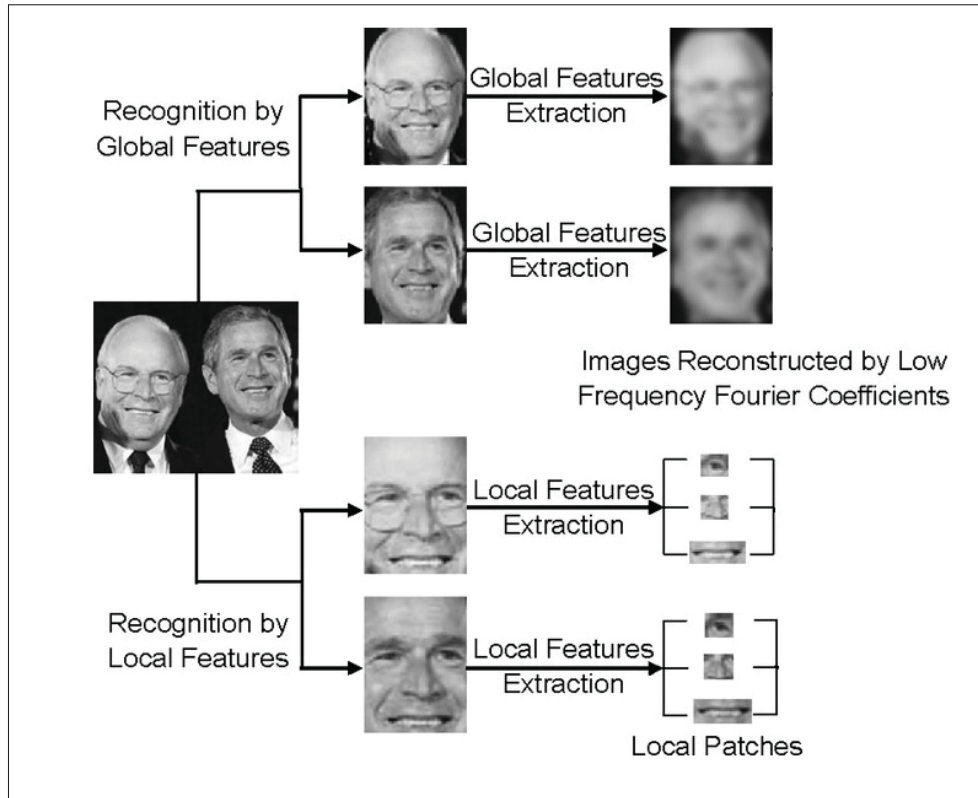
Recognition by Global Features

Global Features Extraction

Global Features Extraction

Images Reconstructed by Low Frequency Fourier Coefficients

Local Features Extraction

Recognition by Local Features

Local Features Extraction

Local Patches